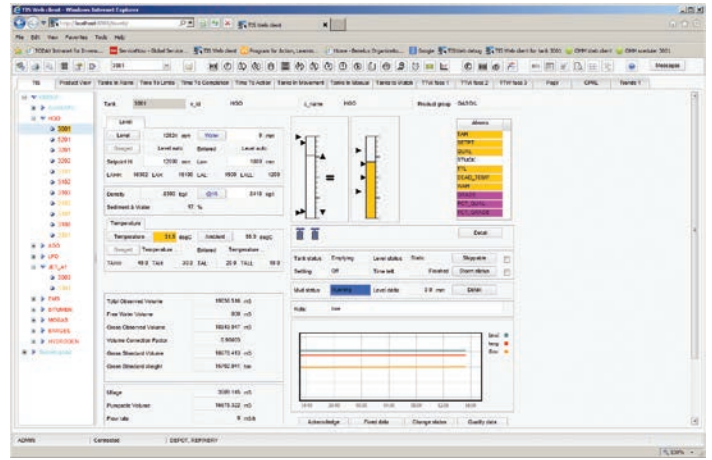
TIS Web client - Windows Internet Explorer

http://localhost

TIS Web client

File Edit View Favorites Tools Help

Message

TIS | Product View | Tanks in Name | Time To Limits | Time To Completion | Time To Action | Tanks in Movement | Tanks in Manual | Tanks to Watch | TTW Task 1 | TTW Task 2 | TTW Task 3 | Pages | CPRL | Trends 1

Tank 3301 | t_id | HSO | t_name | HSO | Product group | GASOIL

Level

Level | 12631 mm | Water | 0 mm

Gauged | Level auto | Entered | Level auto

Setpoint H | 13100 mm | Low | 1000 mm

LAHH 16982 LAH 16100 LAL 1500 LALL 1200

Density | 8560 kg/l | @15 | 0.418 kg/l

Sediment & Water | 97 %

Temperature

Temperature | 51.5 degC | Ambient | 35.8 degC

Gauged | Temperature | Entered | Temperature

TAHH 40.0 TAH 30.0 TAL 25.0 TALL 10.0

Alarms

TAH
SETPT
OVFL
STUCK
TTL
DEAD_TEMP
TAHH
SPARE
FLT_OVFL
FLT_GAUGE

Excel

Tank status | Emptying | Level status | Static | Stopgate
Setting | Off | Time left | Finished | Dorm status

Mvt status | Running | Level delta | 0.0 mm | Delete

Note | low

Total Observed Volume | 16050.546 m3
Free Water Volume | 000 m3
Gross Observed Volume | 16040.917 m3
Volume Correction Factor | 0.98603
Gross Standard Volume | 16075.453 m3
Gross Standard Weight | 16782.911 ton

Ullage | 3000.145 m3
Pumpable Volume | 16075.522 m3
Flow rate | 0 m3/h

Level
Hgh
Low

Acknowledge | Fixed data | Change status | Quality data

ADMIN | Connected | DEPOT, REFINERY

100%